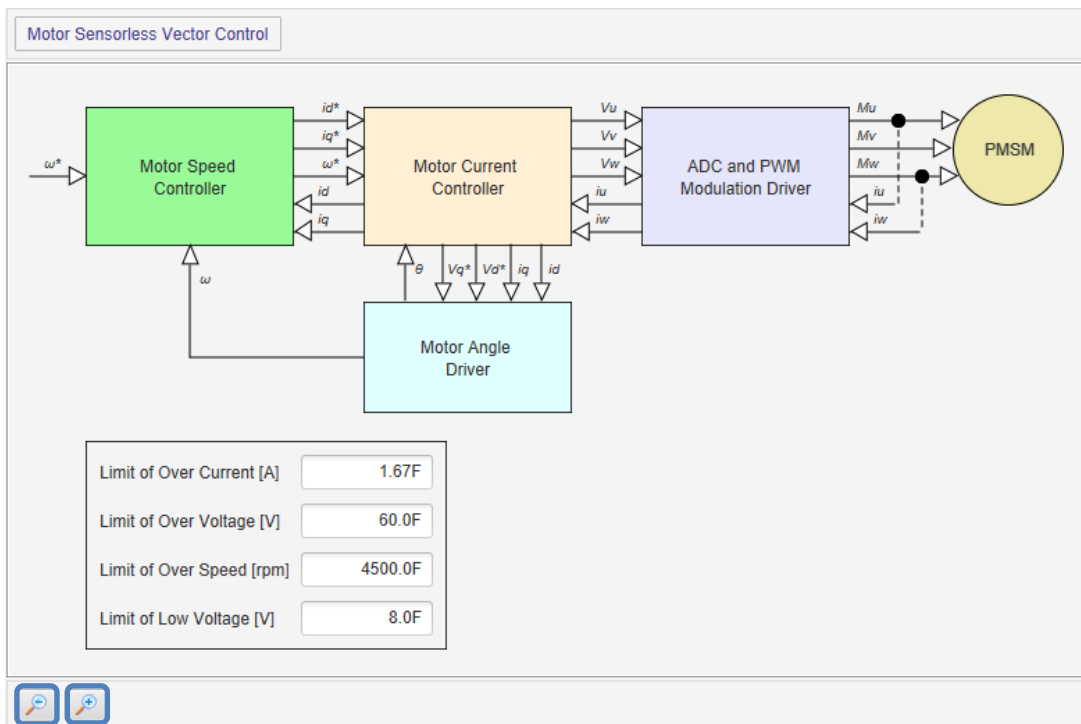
Motor Sensorless Vector Control

ω*

Motor Speed Controller

id*
iq*
ω*
id
iq

Motor Current Controller

Vu
Vv
Vw
iu
iw

ADC and PWM Modulation Driver

Mu
Mv
Mw
iu
iw

PMSM

ω

θ
Vq*
Vd*
iq
id

Motor Angle Driver

| | |
|---|---|
| Limit of Over Current [A] | 1.67F |
| Limit of Over Voltage [V] | 60.0F |
| Limit of Over Speed [rpm] | 4500.0F |
| Limit of Low Voltage [V] | 8.0F |